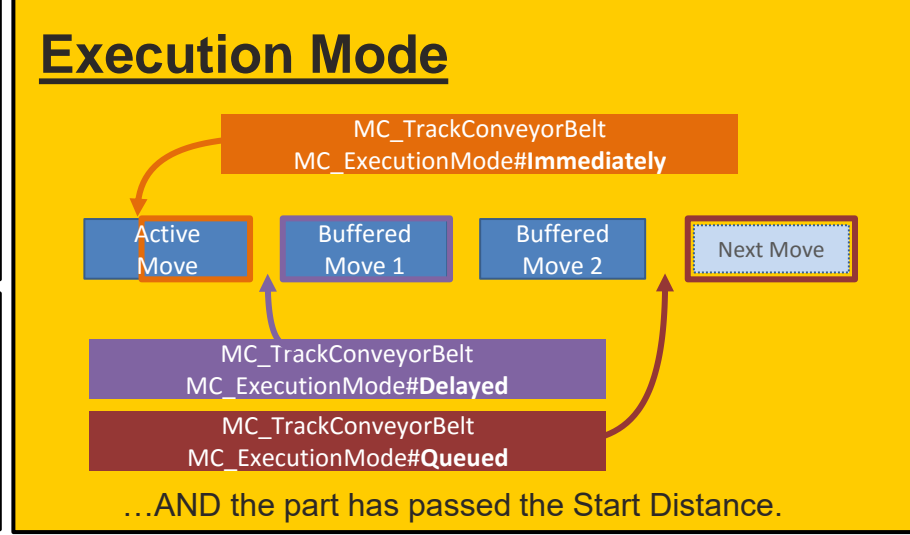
Execution Mode

MC_TrackConveyorBelt
MC_ExecutionMode#Immediately

Active Move

Buffered Move 1

Buffered Move 2

Next Move

MC_TrackConveyorBelt
MC_ExecutionMode#Delayed

MC_TrackConveyorBelt
MC_ExecutionMode#Queued

…AND the part has passed the Start Distance.